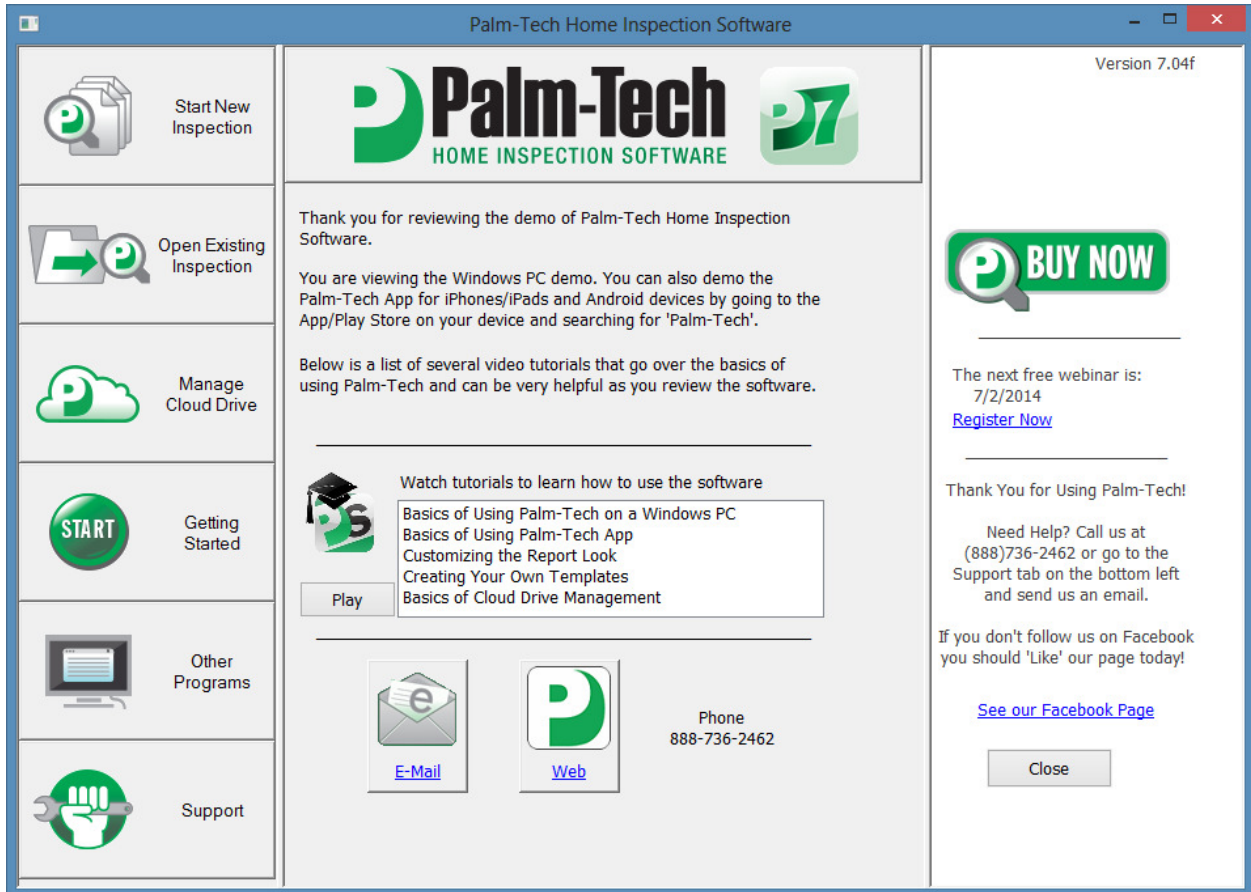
Palm-Tech Home Inspection Software

Start New Inspection

Open Existing Inspection

Manage Cloud Drive

START

Getting Started

Other Programs

Support

Palm-Tech
HOME INSPECTION SOFTWARE

P7

Thank you for reviewing the demo of Palm-Tech Home Inspection Software.

You are viewing the Windows PC demo. You can also demo the Palm-Tech App for iPhones/iPads and Android devices by going to the App/Play Store on your device and searching for 'Palm-Tech'.

Below is a list of several video tutorials that go over the basics of using Palm-Tech and can be very helpful as you review the software.

Watch tutorials to learn how to use the software

Basics of Using Palm-Tech on a Windows PC
Basics of Using Palm-Tech App
Customizing the Report Look
Creating Your Own Templates
Basics of Cloud Drive Management

Play

E-Mail

Web

Phone
888-736-2462

Version 7.04f

BUY NOW

The next free webinar is:
7/2/2014
Register Now

Thank You for Using Palm-Tech!

Need Help? Call us at (888)736-2462 or go to the Support tab on the bottom left and send us an email.

If you don't follow us on Facebook you should 'Like' our page today!

See our Facebook Page

Close